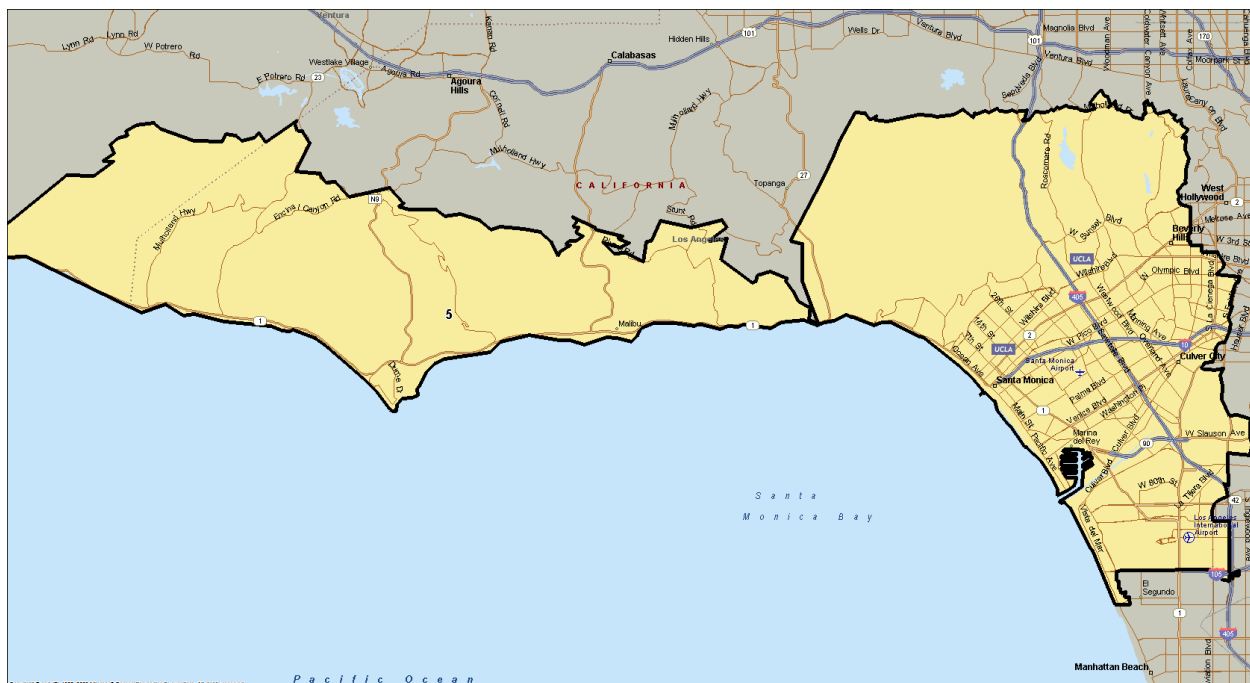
Ventura
Lynn Rd
Lynn Rd
W Potrero Rd
Kanan Rd
Westlake Village
E Potrero Rd
23
Agoura Rd
Agoura Hills
Calabasas
Hidden Hills
101
Wells Dr
Ventura Blvd
Magnolia Blvd
101
Ventura Blvd
Sepulveda Blvd
Woodman Ave
Coldwater Canyon Ave
Whitsett Ave
Moorpark St
170
Laurel Cyn Blvd
Cornell Rd
Mulholland Hwy
Mulholland Hwy
CALIFORNIA
27
Topanga
Mulholland Dr
Roscomare Rd
West Hollywood
2
Melrose Ave
Mulholland Hwy
Encinal Canyon Rd
N9
Stunt Rd
Los Angeles
W Sunset Blvd
Beverly Hills
W 3rd St
UCLA
Wilshire Blvd
W Olympic Blvd
La Cienega Blvd
405
26th St
Westwood Blvd
Overland Ave
Motor Ave
Wilshire Blvd
W Pico Blvd
Sepulveda Blvd
10
Culver City
Fairfax Ave
2
14th St
7th St
Ocean Ave
UCLA
Santa Monica Airport
Santa Monica
Palms Blvd
Venice Blvd
Washington Blvd
1
5
1
Malibu
1
Dume Dr
Main St
Pacific Ave
Marina del Rey
Culver Blvd
90
W Slauson Ave
Lincoln Blvd
W 80th St
La Tijera Blvd
42
Vista del Mar
Los Angeles International Airport
Santa Monica Bay
105
El Segundo
1
405
Aviation Blvd
Manhattan Beach
Pacific Ocean